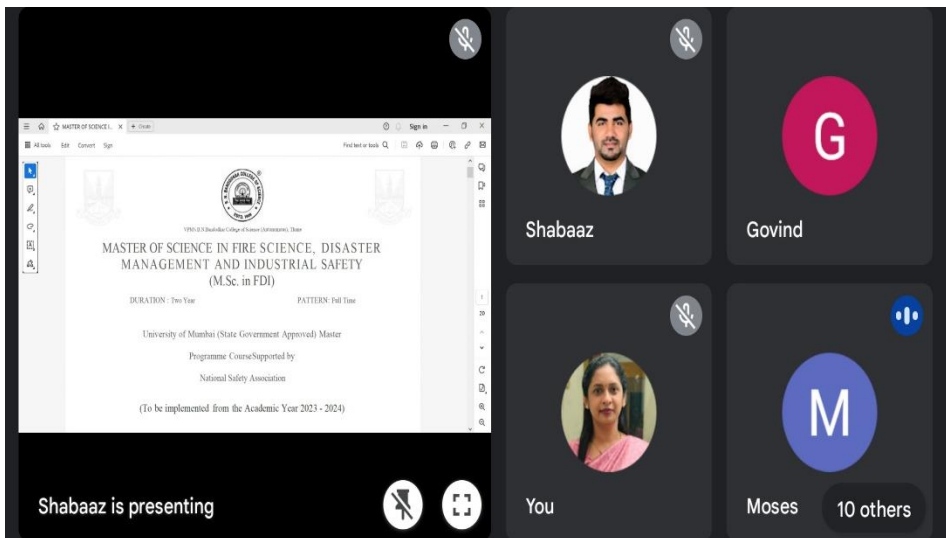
MASTER OF SCIENCE I... × + Create

Sign in

All tools Edit Convert Sign

Find text or tools

VPM's B.N. Bandodkar College of Science (Autonomous), Thane

MASTER OF SCIENCE IN FIRE SCIENCE, DISASTER MANAGEMENT AND INDUSTRIAL SAFETY

(M.Sc. in FDI)

DURATION : Two Year PATTERN: Full Time

University of Mumbai (State Government Approved) Master

Programme CourseSupported by

National Safety Association

(To be implemented from the Academic Year 2023 - 2024)

1

20

Shabaaz is presenting

Shabaaz

G

Govind

You

M

Moses

10 others